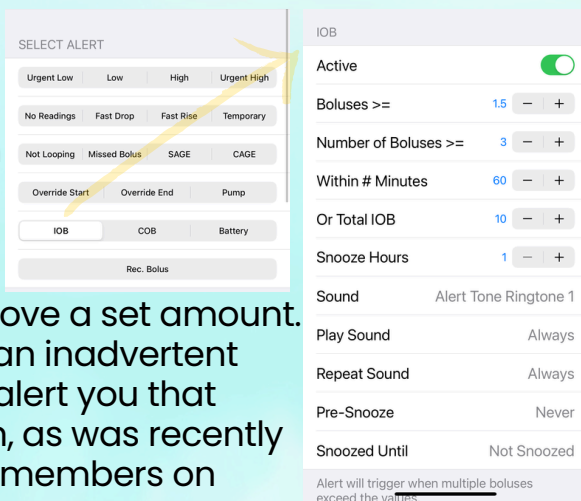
SELECT ALERT

| Urgent Low | Low | High | Urgent High |
|---|---|---|---|
| No Readings | Fast Drop | Fast Rise | Temporary |
| Not Looping | Missed Bolus | SAGE | CAGE |

| Override Start | Override End | Pump |
|---|---|---|
| IOB | COB | Battery |

Rec. Bolus

ove a set amount. an inadvertent alert you that n, as was recently members on

IOB

Active

Boluses >= 1.5 − +

Number of Boluses >= 3 − +

Within # Minutes 60 − +

Or Total IOB 10 − +

Snooze Hours 1 − +

Sound Alert Tone Ringtone 1

Play Sound Always

Repeat Sound Always

Pre-Snooze Never

Snoozed Until Not Snoozed

Alert will trigger when multiple boluses exceed the values